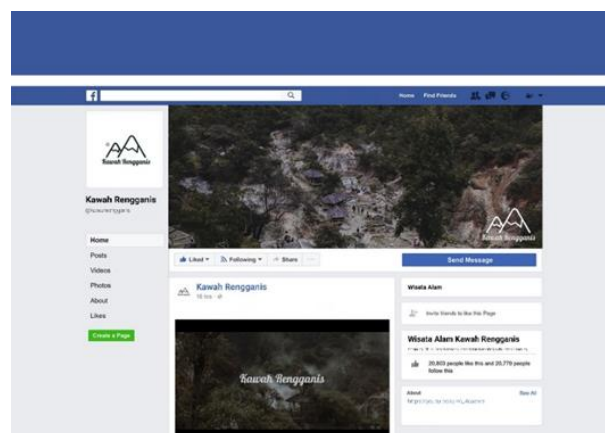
f

Home Find Friends

Kawah Rengganis

Kawah Rengganis
@kawahrengganis

Home
Posts
Videos
Photos
About
Likes
Create a Page

Kawah Rengganis

Liked ▾ Following ▾ Share ···

Send Message

Kawah Rengganis
16 hrs ·

Kawah Rengganis

Wisata Alam

Invite friends to like this Page

Wisata Alam Kawah Rengganis
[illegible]

20,803 people like this and 20,779 people follow this

About
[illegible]

See All